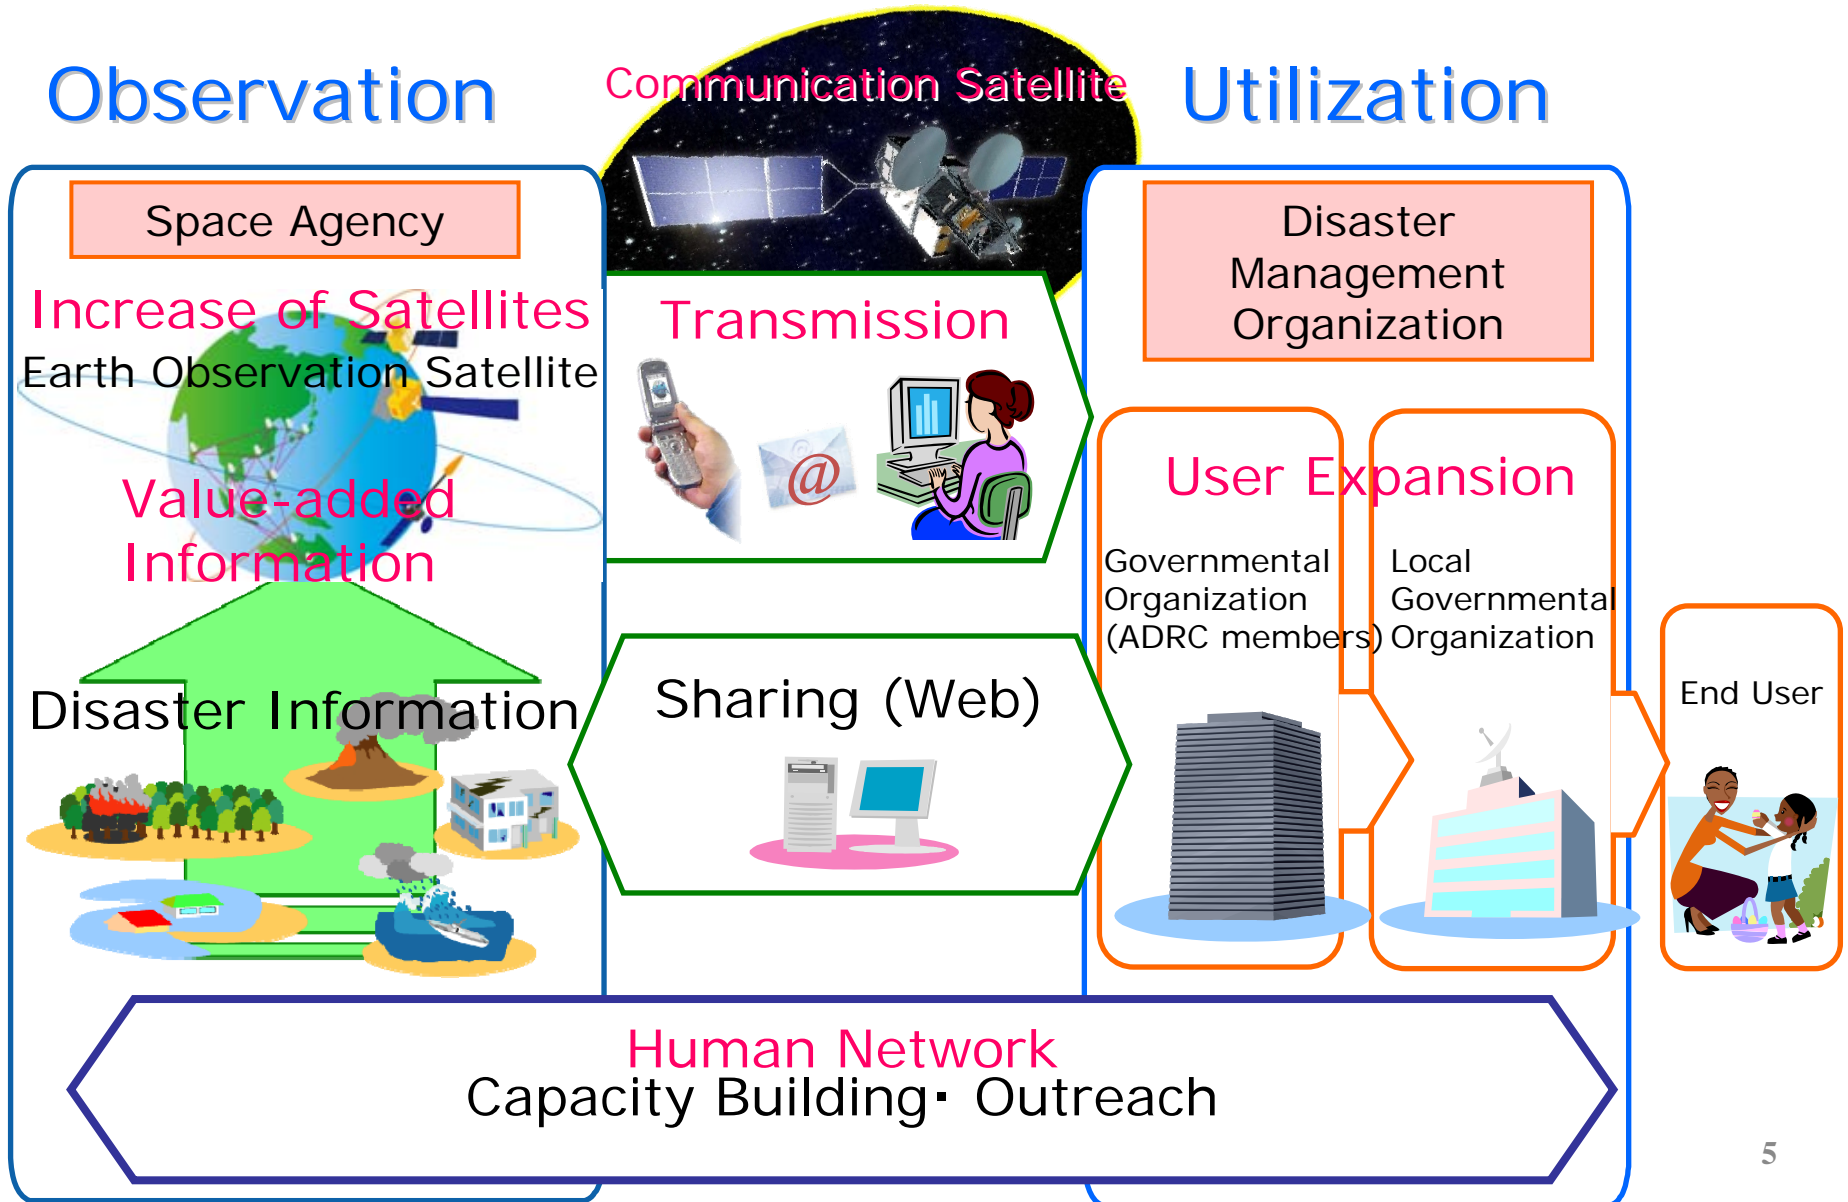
Observation

Communication Satellite

Utilization

Space Agency

Increase of Satellites

Earth Observation Satellite

Value-added Information

Disaster Information

Transmission

@

Sharing (Web)

Disaster Management Organization

User Expansion

Governmental Organization (ADRC members)

Local Governmental Organization

End User

Human Network

Capacity Building・ Outreach

5